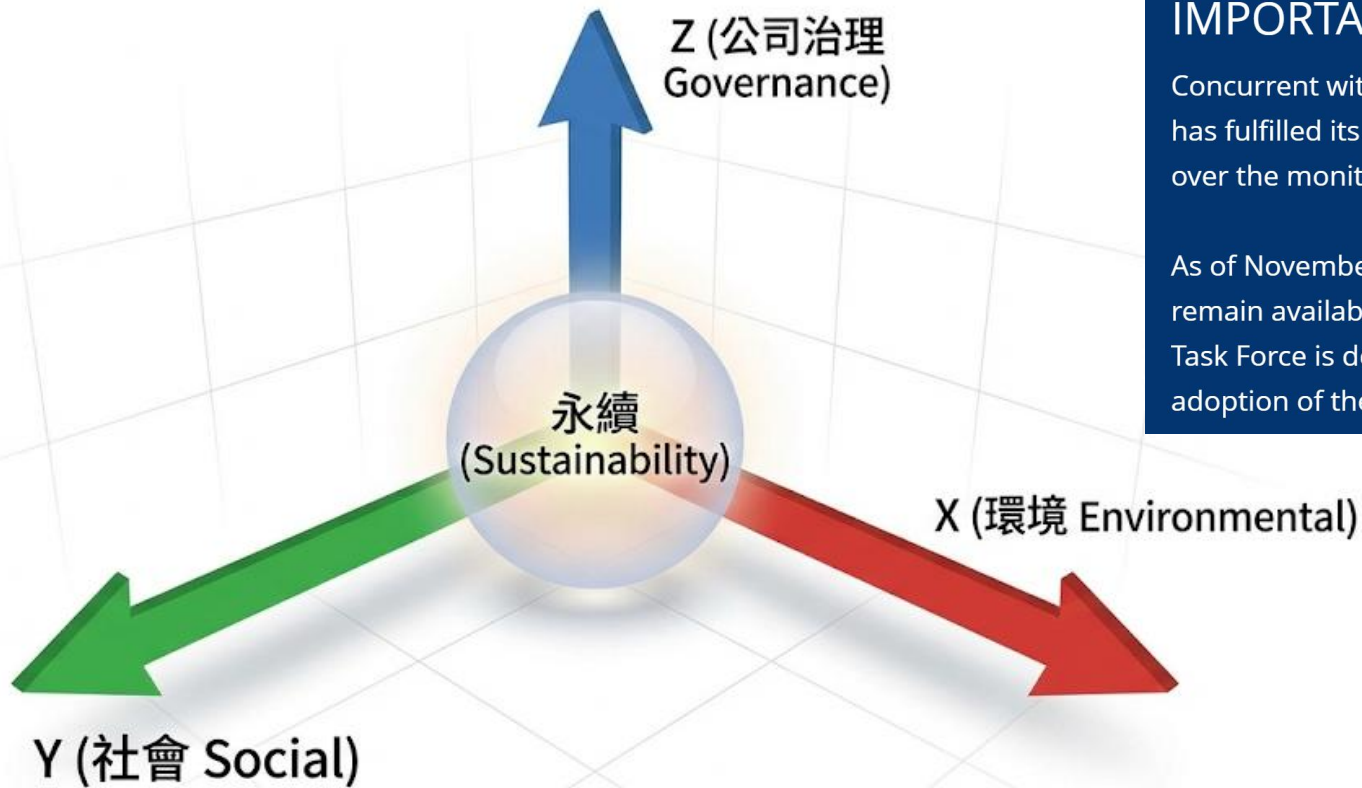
Z (公司治理
Governance)

永續
(Sustainability)

X (環境 Environmental)

Y (社會 Social)

IMPORTA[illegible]

Concurrent wit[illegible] has fulfilled its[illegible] over the monit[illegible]

As of Novembe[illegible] remain availab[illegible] Task Force is d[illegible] adoption of th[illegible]